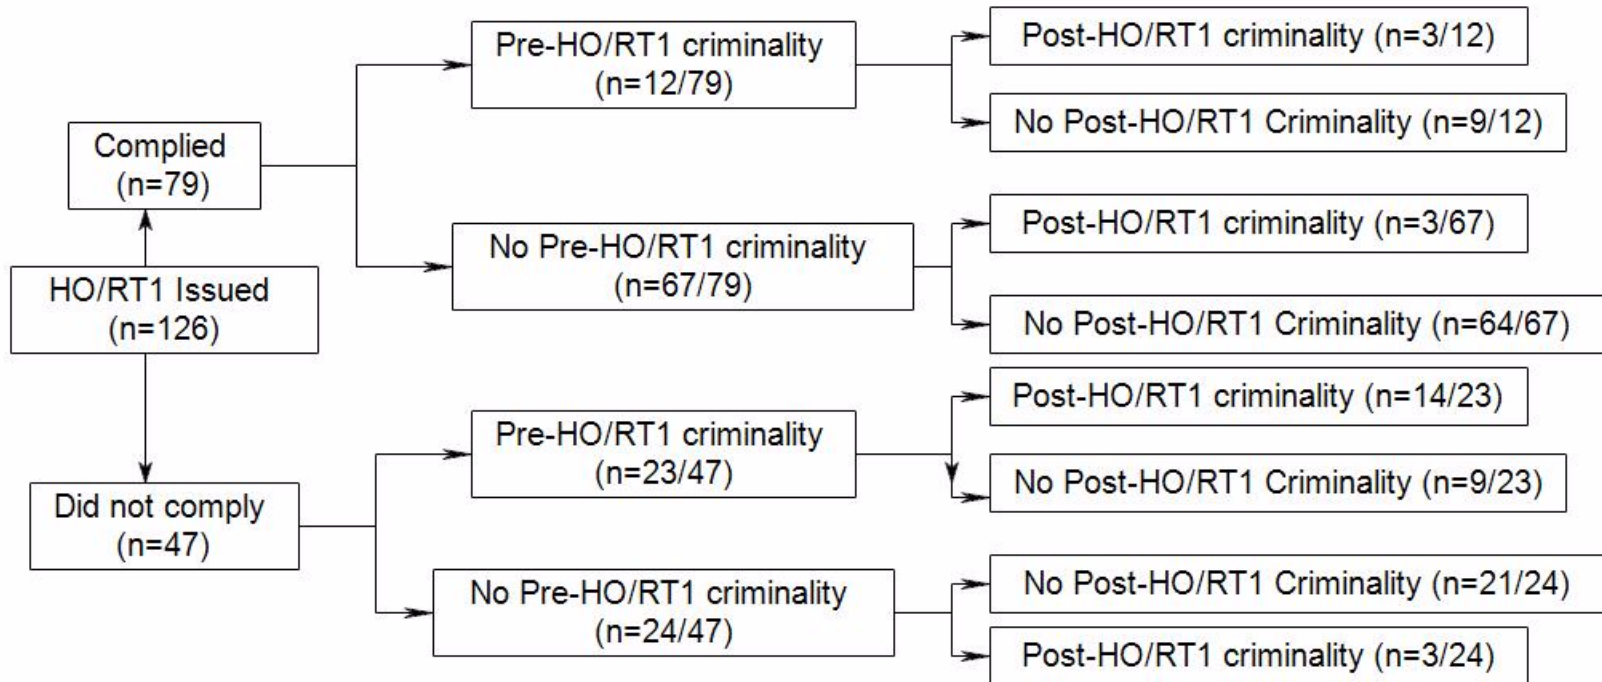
HO/RT1 Issued (n=126)

Complied (n=79)

Pre-HO/RT1 criminality (n=12/79)

Post-HO/RT1 criminality (n=3/12)

No Post-HO/RT1 Criminality (n=9/12)

No Pre-HO/RT1 criminality (n=67/79)

Post-HO/RT1 criminality (n=3/67)

No Post-HO/RT1 Criminality (n=64/67)

Did not comply (n=47)

Pre-HO/RT1 criminality (n=23/47)

Post-HO/RT1 criminality (n=14/23)

No Post-HO/RT1 Criminality (n=9/23)

No Pre-HO/RT1 criminality (n=24/47)

No Post-HO/RT1 Criminality (n=21/24)

Post-HO/RT1 criminality (n=3/24)